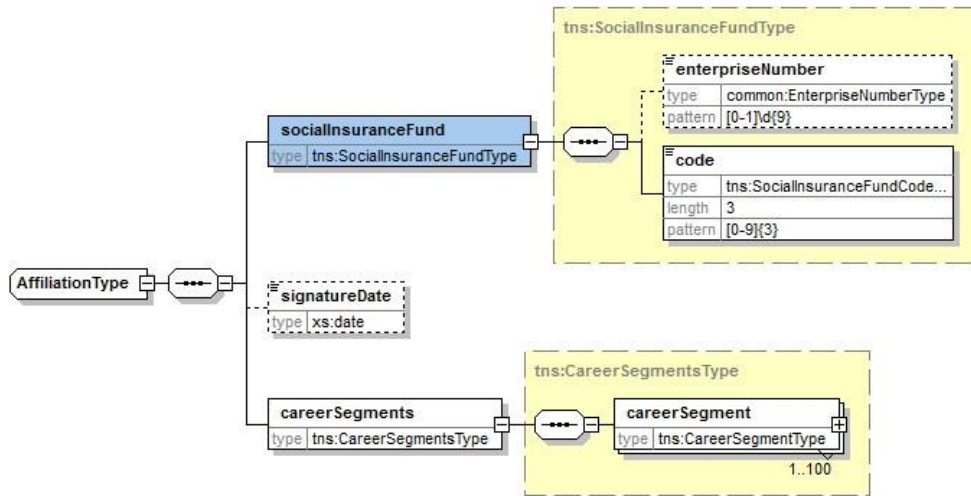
tns:SocialInsuranceFundType

enterpriseNumber

| type | common:EnterpriseNumberType |
|---|---|
| pattern | [0-1]\d{9} |

socialInsuranceFund

| type | tns:SocialInsuranceFundType |
|---|---|

code

| type | tns:SocialInsuranceFundCode... |
|---|---|
| length | 3 |
| pattern | [0-9]{3} |

AffiliationType

signatureDate

| type | xs:date |
|---|---|

tns:CareerSegmentsType

careerSegments

| type | tns:CareerSegmentsType |
|---|---|

careerSegment

| type | tns:CareerSegmentType |
|---|---|

1..100